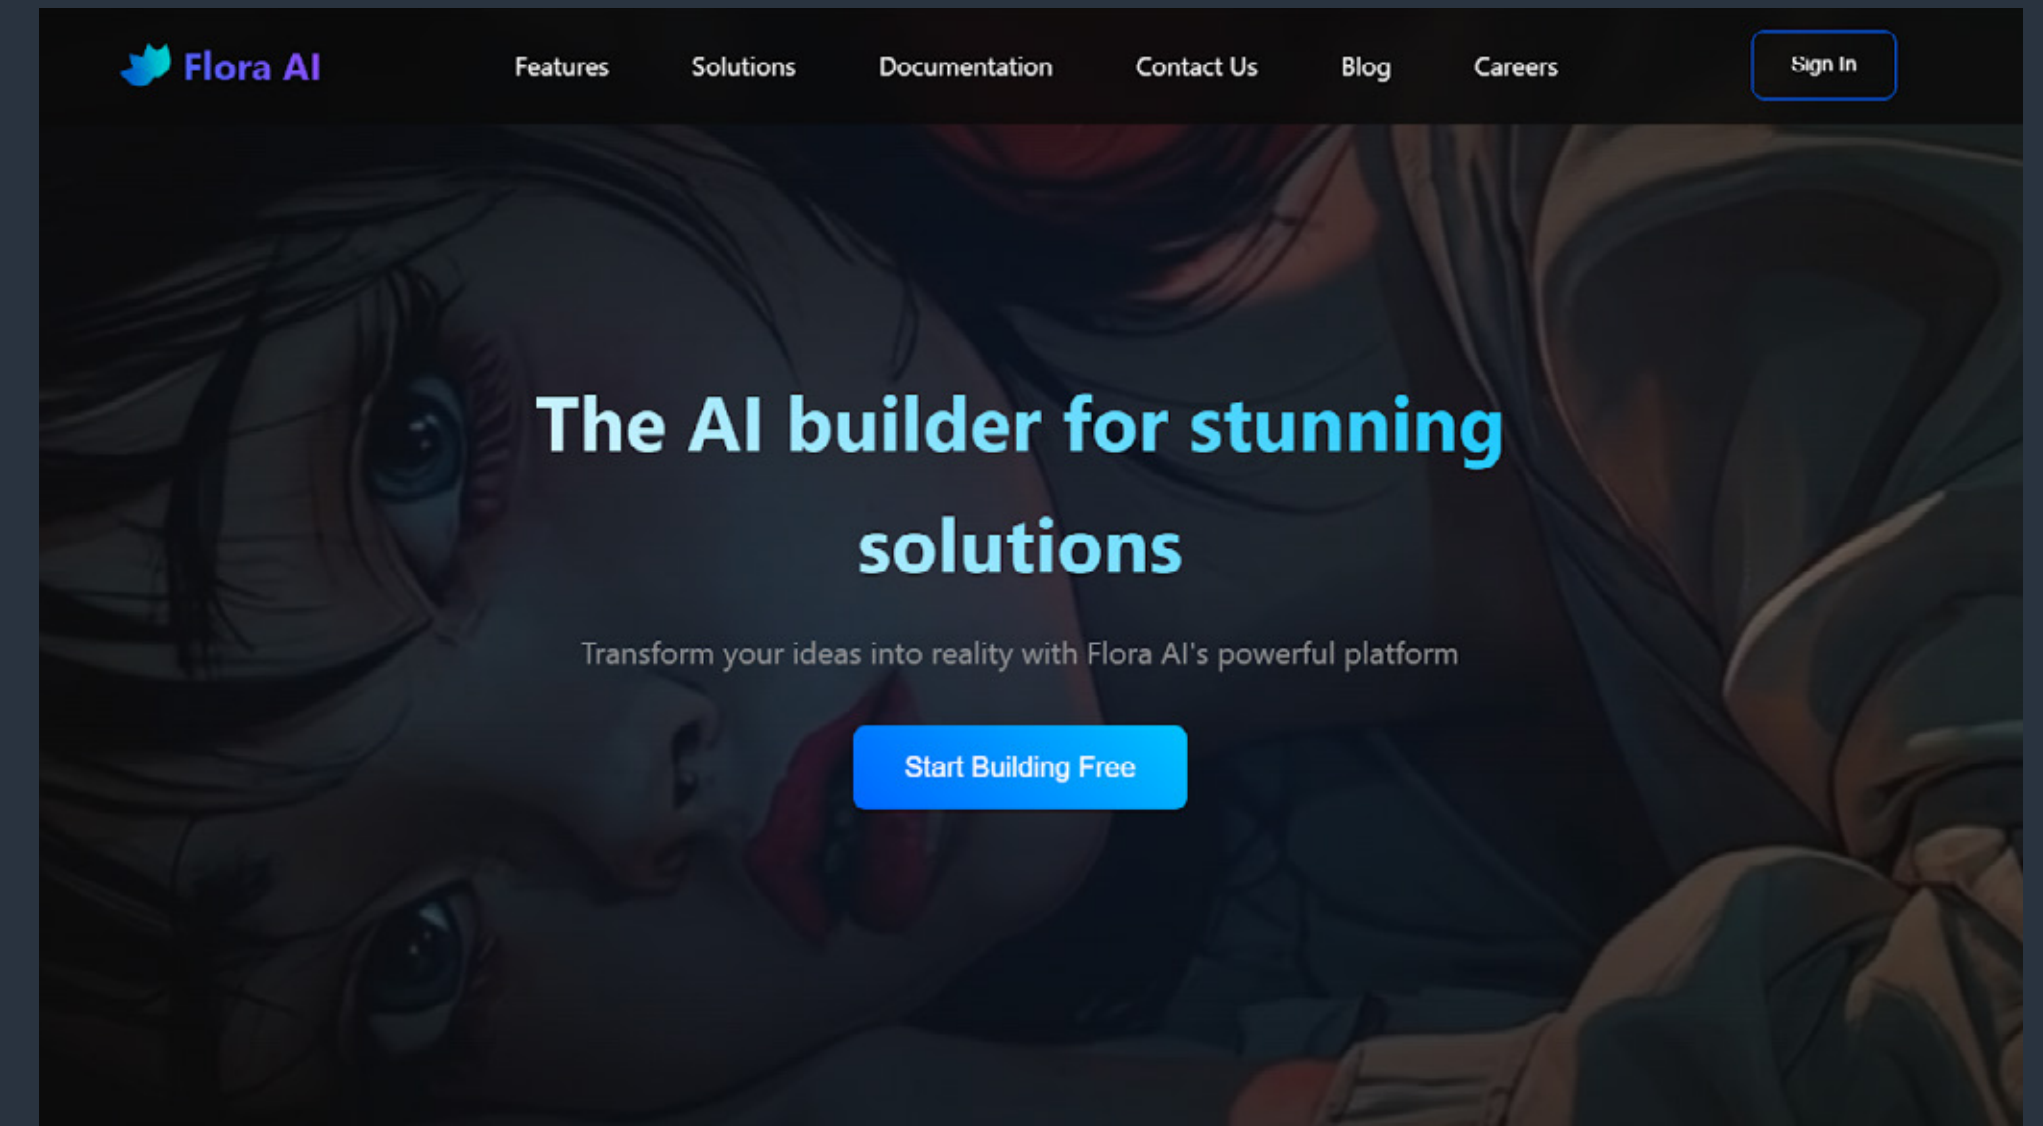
Flora AI

Features Solutions Documentation Contact Us Blog Careers

Sign In

The AI builder for stunning solutions

Transform your ideas into reality with Flora AI's powerful platform

Start Building Free